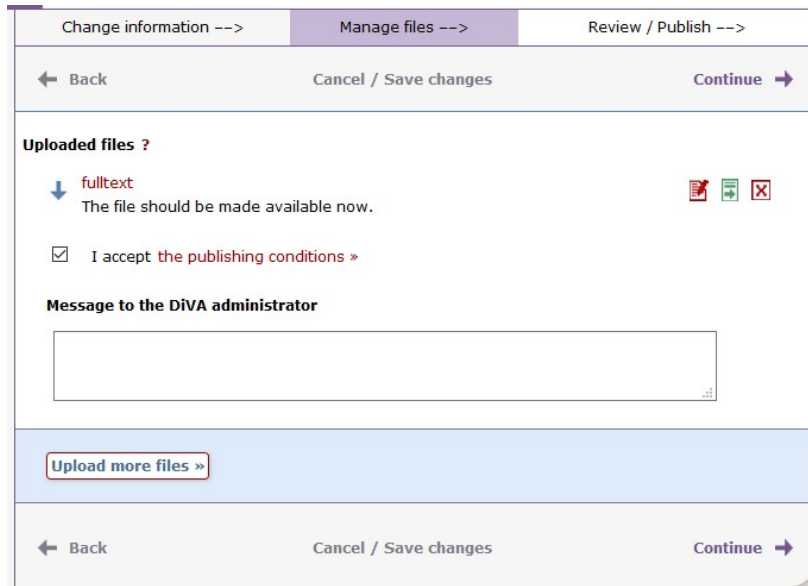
Change information -->
Manage files -->
Review / Publish -->

Back
Cancel / Save changes
Continue

Uploaded files ?

fulltext
The file should be made available now.

I accept the publishing conditions »

Message to the DiVA administrator

Upload more files »

Back
Cancel / Save changes
Continue